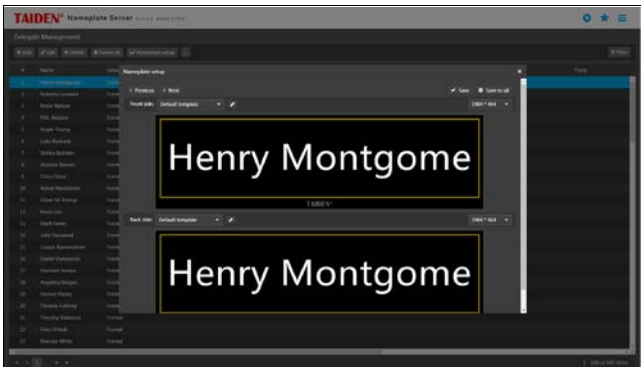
TAIDEN® Nameplate Server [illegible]

Delegate Management

+ Add  ✓ Edit  ✕ Delete  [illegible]  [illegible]  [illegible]  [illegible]

Name  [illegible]  Nameplate setup  Party

1 Henry Montgome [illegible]
2 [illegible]
3 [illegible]
4 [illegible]
5 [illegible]
6 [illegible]
7 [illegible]
8 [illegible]
9 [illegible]
10 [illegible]
11 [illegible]
12 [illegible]
13 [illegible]
14 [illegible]
15 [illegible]
16 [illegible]
17 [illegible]
18 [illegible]
19 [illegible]
20 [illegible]
21 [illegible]
22 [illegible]
23 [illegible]

< Previous  > Next  ✔ Save  ● Save to all

Front side: Default template  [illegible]

Henry Montgome

TAIDEN

Back side: Default template  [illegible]

Henry Montgome

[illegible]